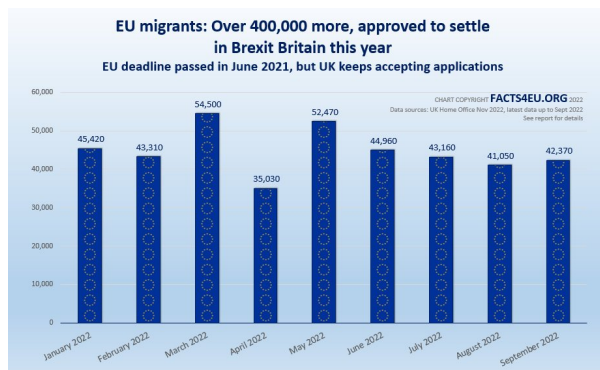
EU migrants: Over 400,000 more, approved to settle in Brexit Britain this year

EU deadline passed in June 2021, but UK keeps accepting applications

CHART COPYRIGHT FACTS4EU.ORG 2022
Data sources: UK Home Office Nov 2022, latest data up to Sept 2022
See report for details

60,000
50,000
40,000
30,000
20,000
10,000
0

45,420
43,310
54,500
35,030
52,470
44,960
43,160
41,050
42,370

January 2022
February 2022
March 2022
April 2022
May 2022
June 2022
July 2022
August 2022
September 2022